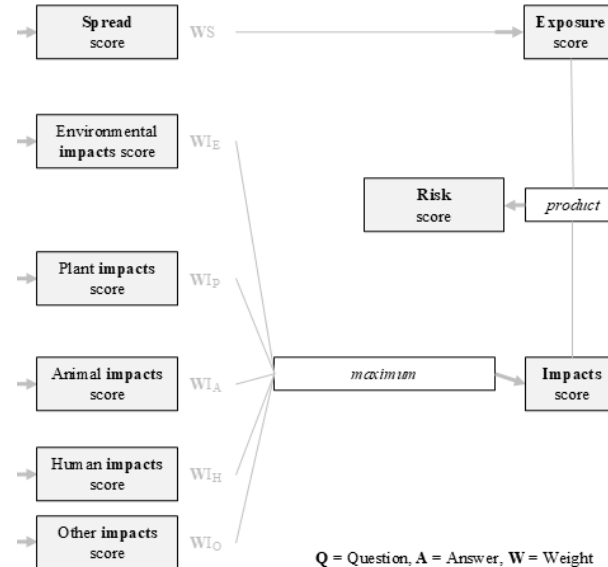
**Spread** score

WS

**Exposure** score

Environmental **impacts** score

$WI_E$

**Risk** score

*product*

Plant **impacts** score

$WI_P$

Animal **impacts** score

$WI_A$

*maximum*

**Impacts** score

Human **impacts** score

$WI_H$

Other **impacts** score

$WI_O$

**Q** = Question, **A** = Answer, **W** = Weight